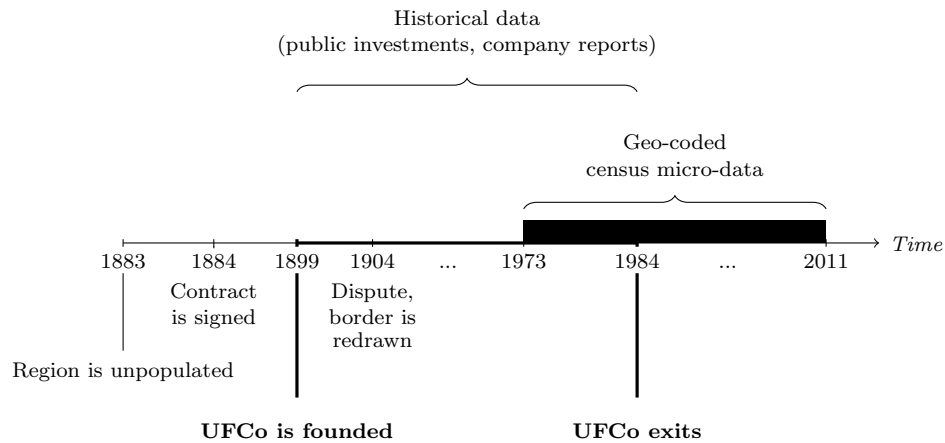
Historical data
(public investments, company reports)

Geo-coded
census micro-data

Time

1883 1884 1899 1904 ... 1973 1984 ... 2011

Contract is signed

Dispute, border is redrawn

Region is unpopulated

**UFCo is founded**

**UFCo exits**